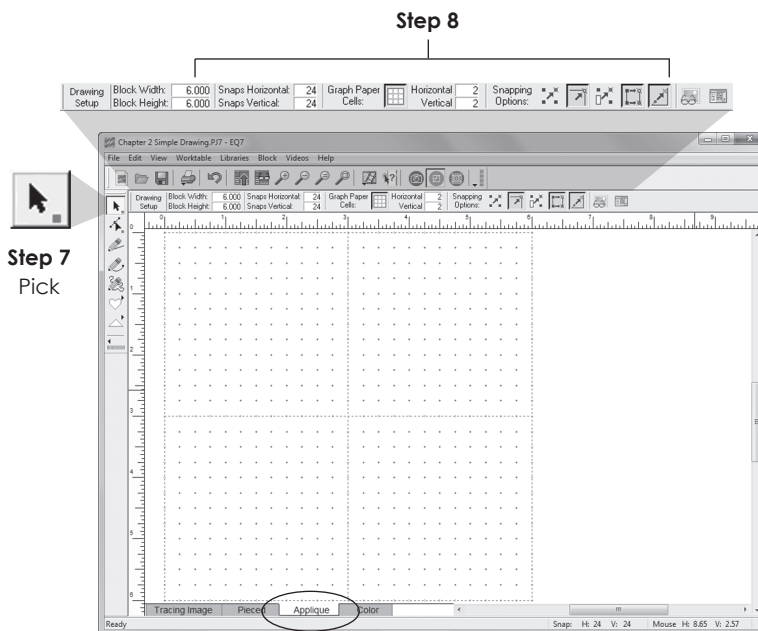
Step 8

Drawing Setup | Block Width: 6.000 | Block Height: 6.000 | Snaps Horizontal: 24 | Snaps Vertical: 24 | Graph Paper Cells: | Horizontal 2 | Vertical 2 | Snapping Options:

Chapter 2 Simple Drawing.PJ7 - EQ7

File Edit View Worktable Libraries Block Videos Help

Drawing Setup | Block Width: 6.000 | Block Height: 6.000 | Snaps Horizontal: 24 | Snaps Vertical: 24 | Graph Paper Cells: | Horizontal 2 | Vertical 2 | Snapping Options:

0 1 2 3 4 5 6 7 8 9

1 2 3 4 5 6

Step 7
Pick

Tracing Image | Pieced | Applique | Color

Ready

Snap: H: 24 V: 24 Mouse H: 8.65 V: 2.57